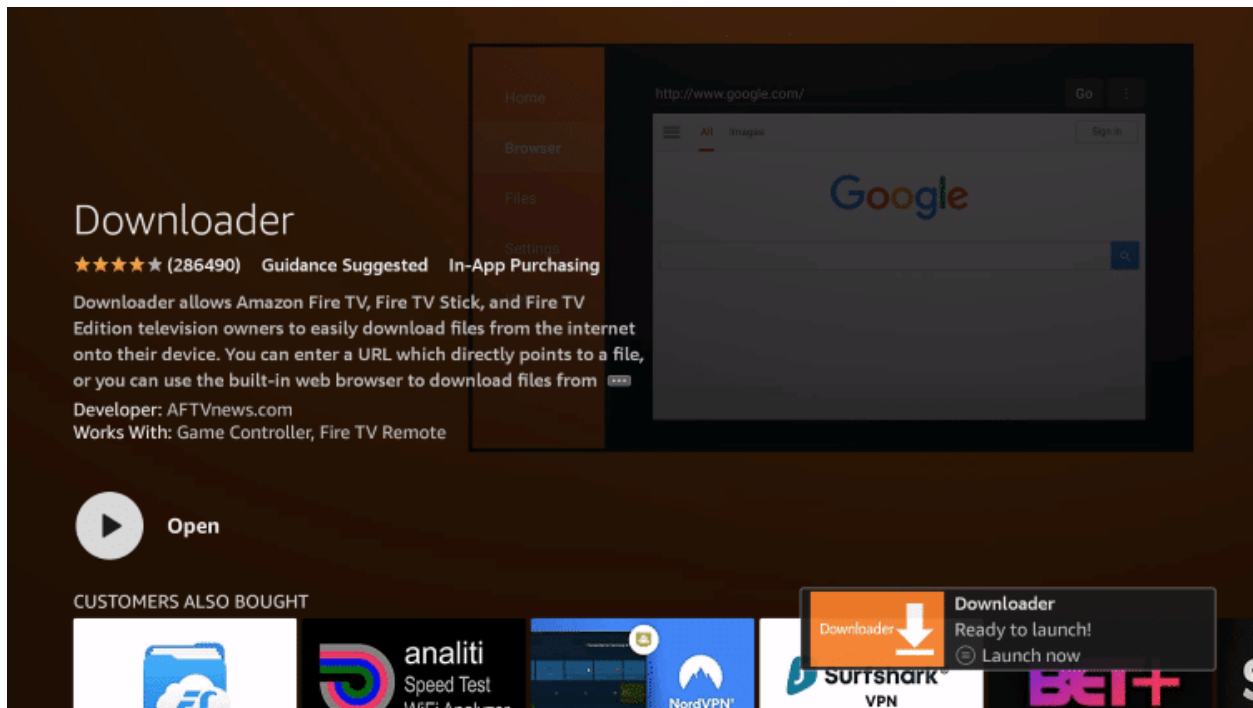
Home
Browser
Files
Settings

http://www.google.com/
Go

All Images
Sign in

Google

Downloader
★★★★★ (286490) Guidance Suggested In-App Purchasing

Downloader allows Amazon Fire TV, Fire TV Stick, and Fire TV Edition television owners to easily download files from the internet onto their device. You can enter a URL which directly points to a file, or you can use the built-in web browser to download files from ...

Developer: AFTVnews.com
Works With: Game Controller, Fire TV Remote

Open

CUSTOMERS ALSO BOUGHT

analiti
Speed Test
WiFi Analyzer

NordVPN

Surfshark
VPN

BET+

Downloader
Downloader
Ready to launch!
Launch now